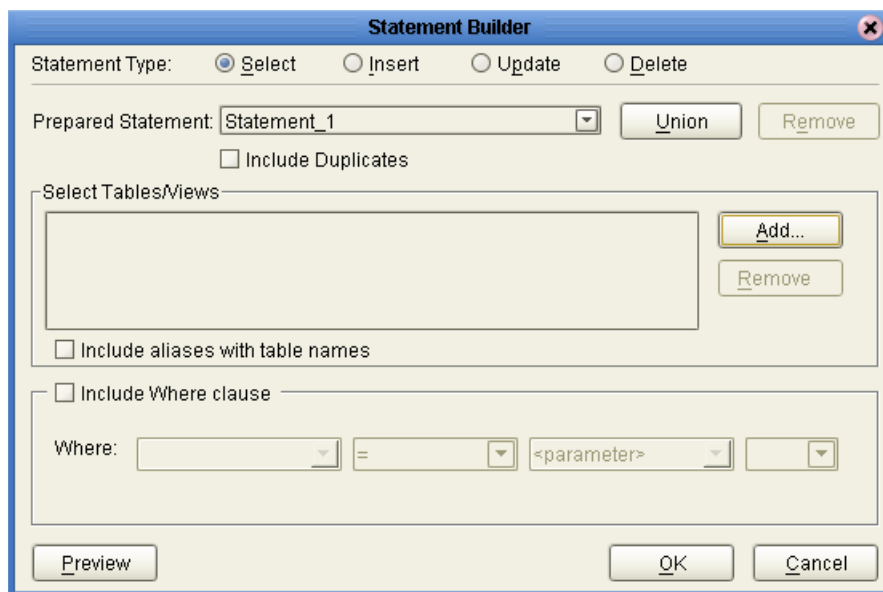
Statement Builder

Statement Type: Select Insert Update Delete

Prepared Statement: Statement_1 Union Remove

Include Duplicates

Select Tables/Views

Add...

Remove

Include aliases with table names

Include Where clause

Where: = <parameter>

Preview OK Cancel